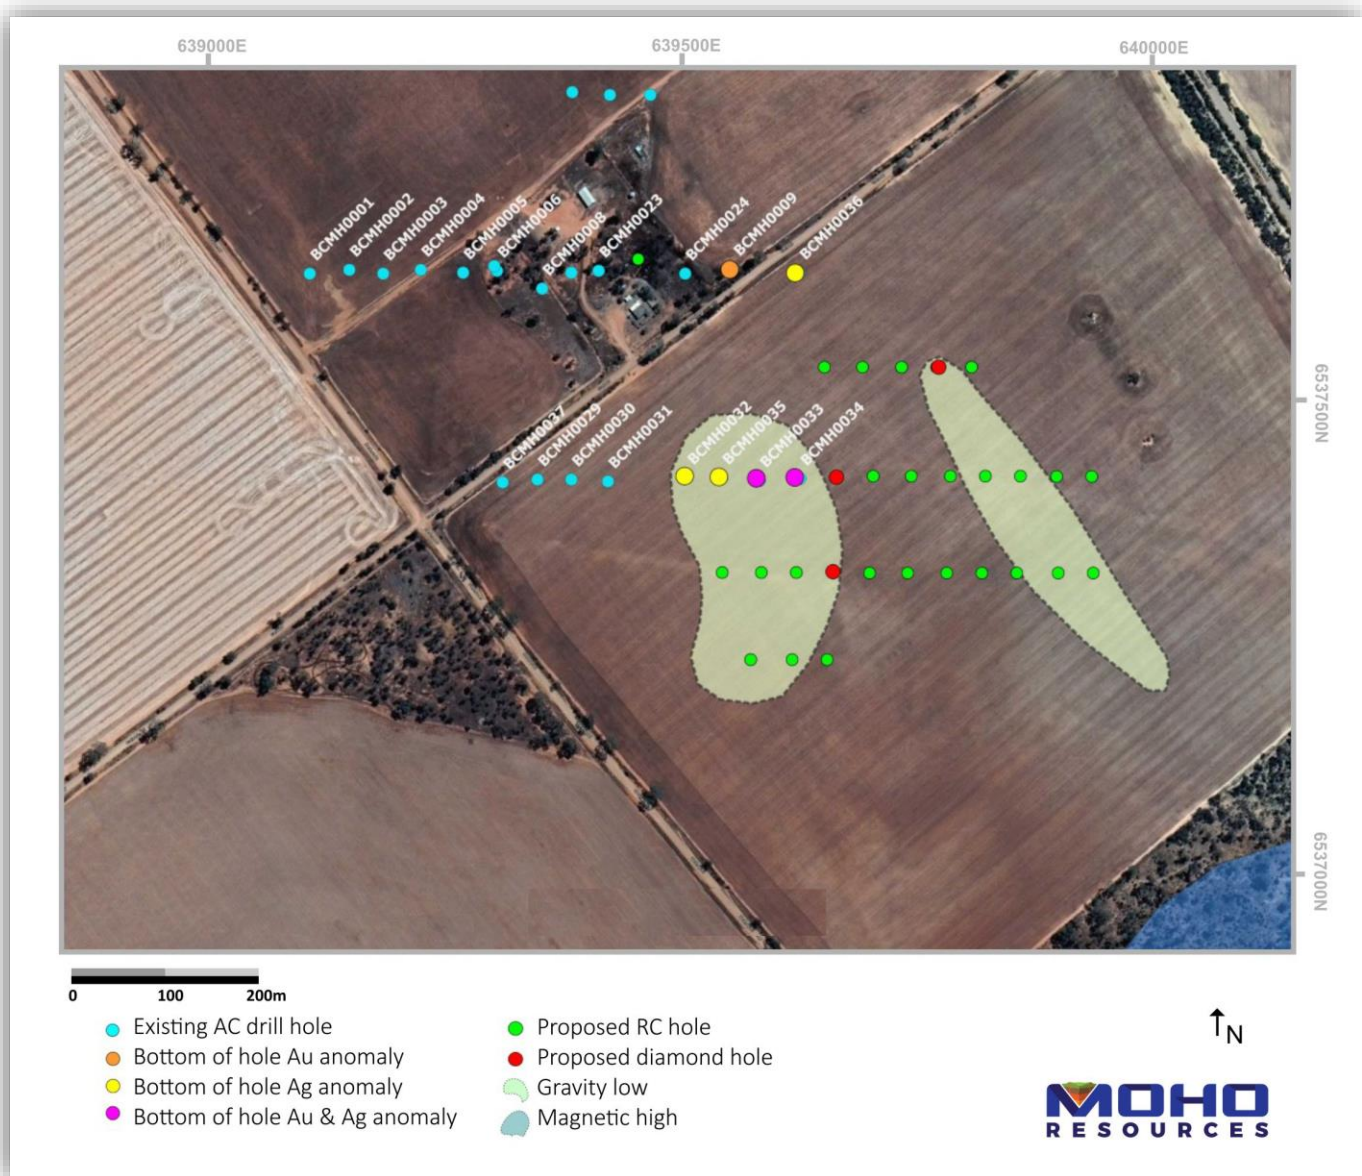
639000E
639500E
640000E

BCMH0001
BCMH0002
BCMH0003
BCMH0004
BCMH0005
BCMH0006
BCMH0008
BCMH0023
BCMH0024
BCMH0009
BCMH0036

BCMH0027
BCMH0029
BCMH0030
BCMH0031
BCMH0032
BCMH0035
BCMH0033
BCMH0034

6537500N
6537000N

0 100 200m

Existing AC drill hole
Bottom of hole Au anomaly
Bottom of hole Ag anomaly
Bottom of hole Au & Ag anomaly
Proposed RC hole
Proposed diamond hole
Gravity low
Magnetic high

N

MOHO
RESOURCES